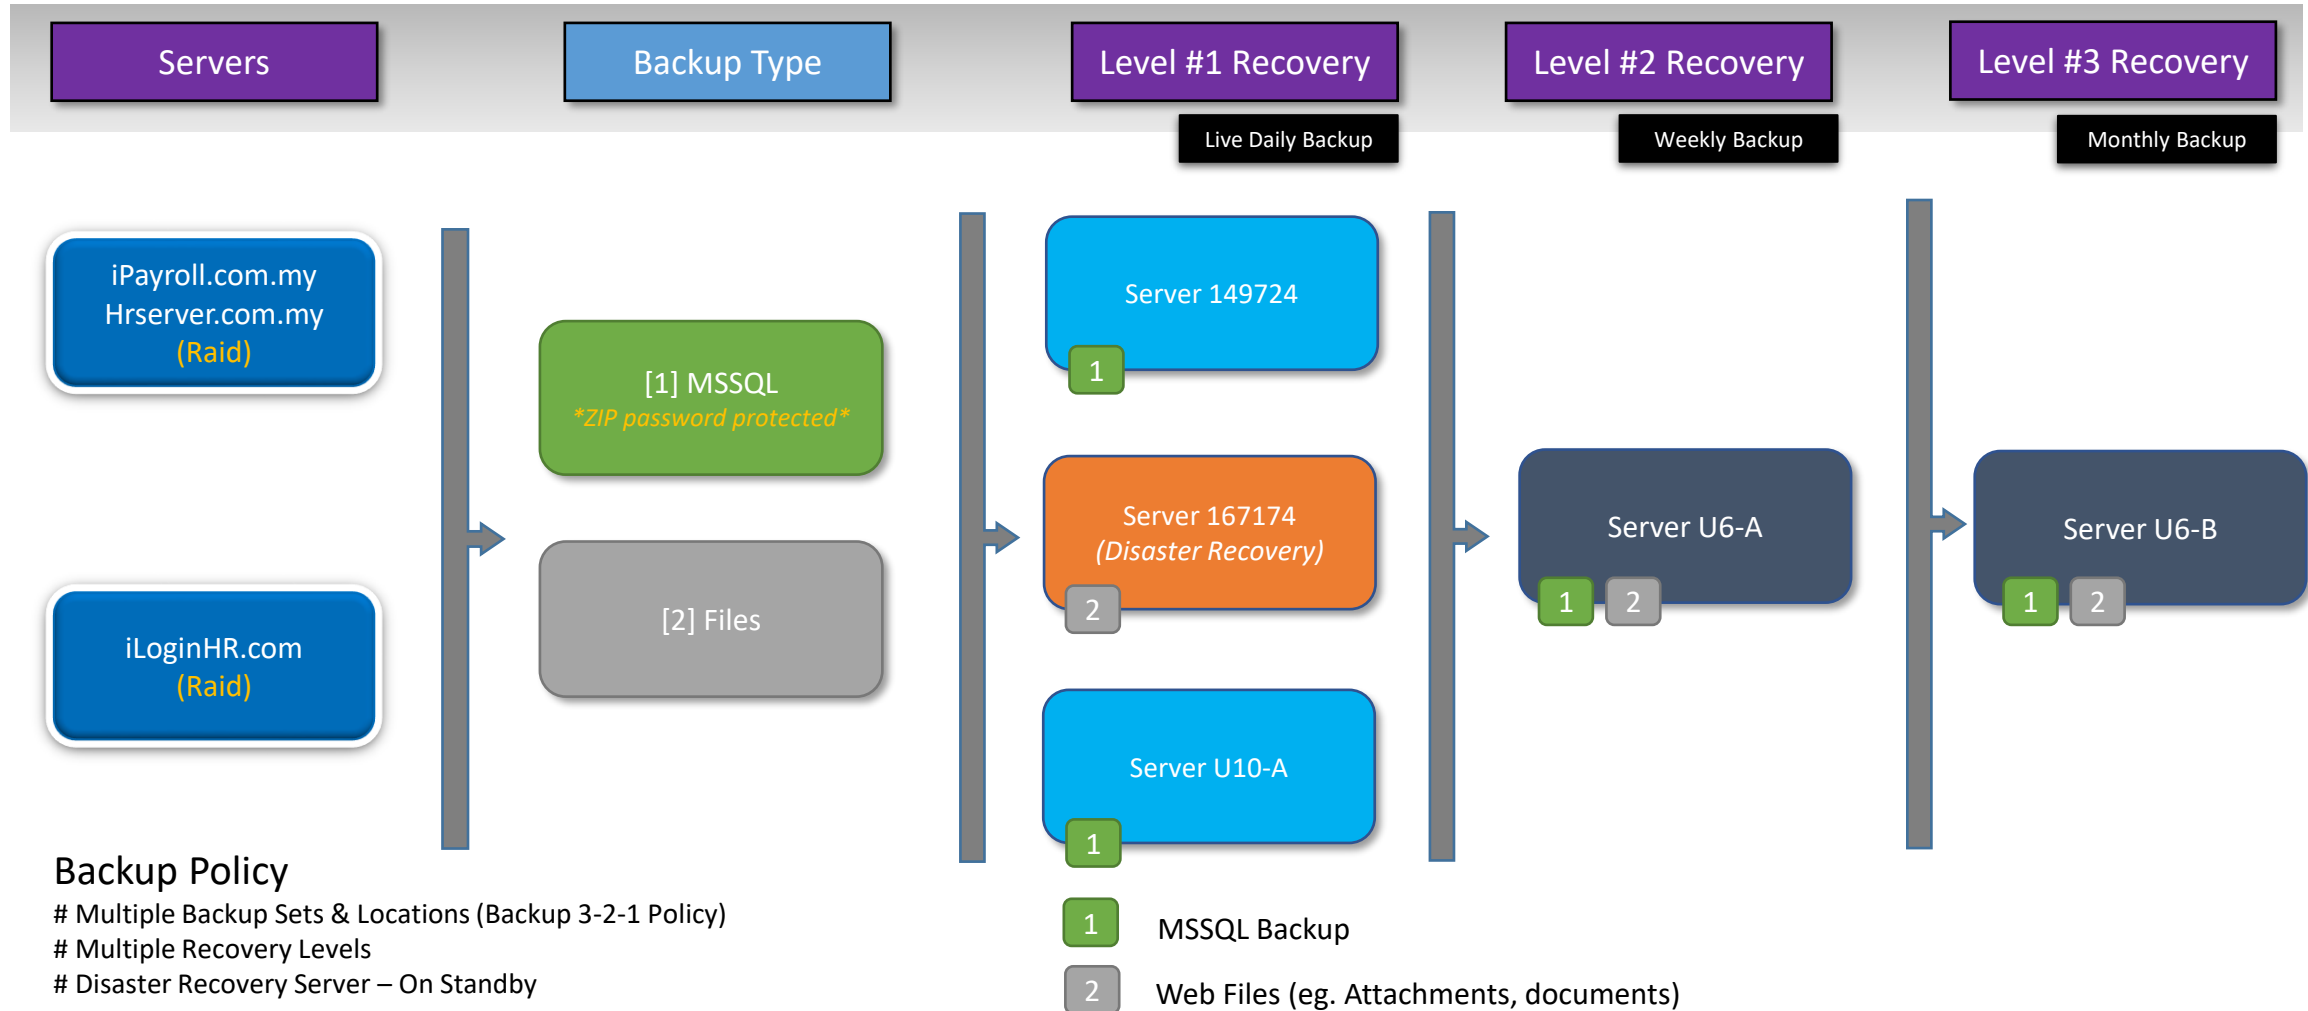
Servers

Backup Type

Level #1 Recovery

Live Daily Backup

Level #2 Recovery

Weekly Backup

Level #3 Recovery

Monthly Backup

iPayroll.com.my
Hrserver.com.my
(Raid)

iLoginHR.com
(Raid)

[1] MSSQL
*ZIP password protected*

[2] Files

Server 149724
1

Server 167174
(Disaster Recovery)
2

Server U10-A
1

Server U6-A
1 2

Server U6-B
1 2

Backup Policy
# Multiple Backup Sets & Locations (Backup 3-2-1 Policy)
# Multiple Recovery Levels
# Disaster Recovery Server – On Standby

1 MSSQL Backup

2 Web Files (eg. Attachments, documents)